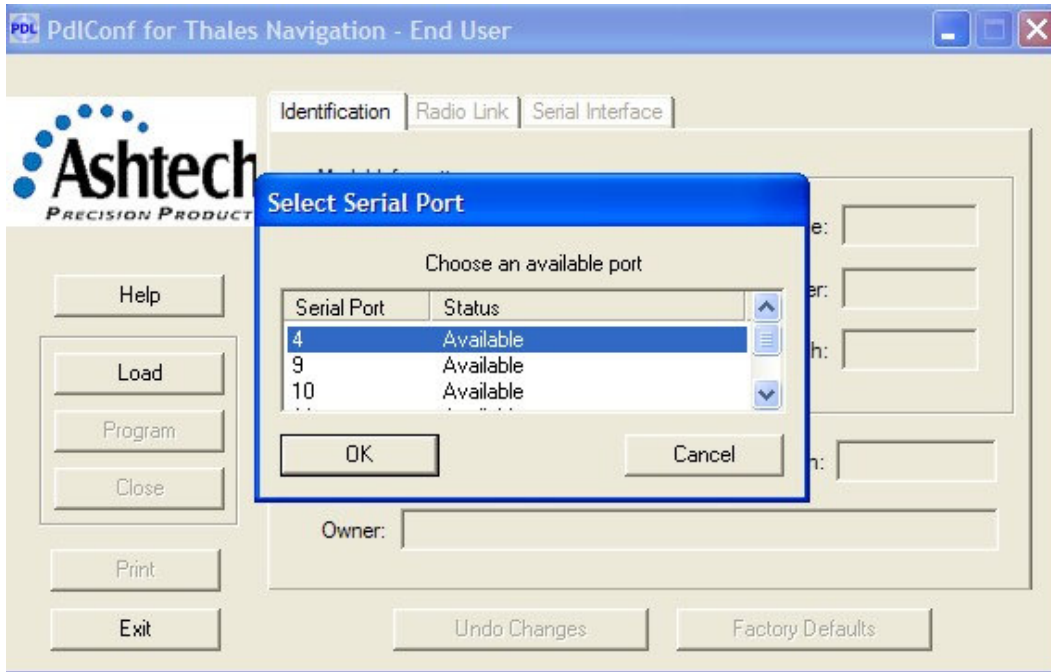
PDL PdlConf for Thales Navigation - End User

Ashtech
PRECISION PRODUCT

Help

Load

Program

Close

Print

Exit

Identification | Radio Link | Serial Interface

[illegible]

e:

er:

h:

h:

Owner:

Undo Changes

Factory Defaults

Select Serial Port

Choose an available port

| Serial Port | Status |
|---|---|
| 4 | Available |
| 9 | Available |
| 10 | Available |
| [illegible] | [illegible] |

OK

Cancel